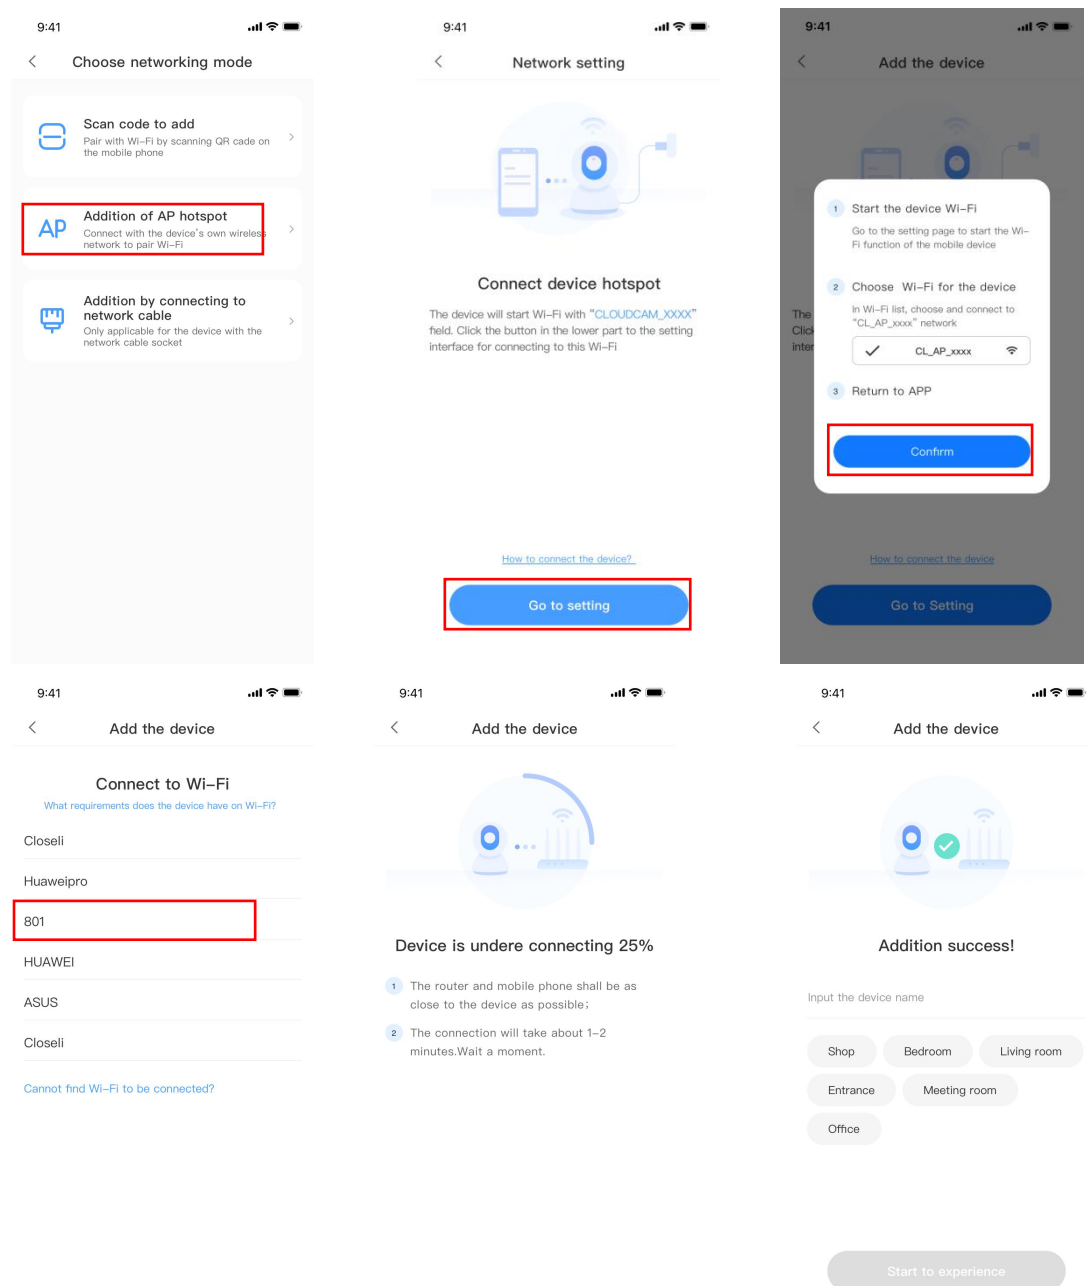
9:41

Choose networking mode

Scan code to add
Pair with Wi-Fi by scanning QR cade on the mobile phone

AP Addition of AP hotspot
Connect with the device's own wireless network to pair Wi-Fi

Addition by connecting to network cable
Only applicable for the device with the network cable socket

9:41

Network setting

Connect device hotspot

The device will start Wi-Fi with "CLOUDCAM_XXXX" field. Click the button in the lower part to the setting interface for connecting to this Wi-Fi

How to connect the device?

Go to setting

9:41

Add the device

1 Start the device Wi-Fi
Go to the setting page to start the Wi-Fi function of the mobile device

2 Choose Wi-Fi for the device
In Wi-Fi list, choose and connect to "CL_AP_xxxx" network

CL_AP_xxxx

3 Return to APP

Confirm

The
Click
inter

How to connect the device

Go to Setting

9:41

Add the device

Connect to Wi-Fi
What requirements does the device have on Wi-Fi?

Closeli
Huaweipro
801
HUAWEI
ASUS
Closeli

Cannot find Wi-Fi to be connected?

9:41

Add the device

Device is undere connecting 25%

1 The router and mobile phone shall be as close to the device as possible;

2 The connection will take about 1-2 minutes.Wait a moment.

9:41

Add the device

Addition success!

Input the device name

Shop
Bedroom
Living room
Entrance
Meeting room
Office

Start to experience